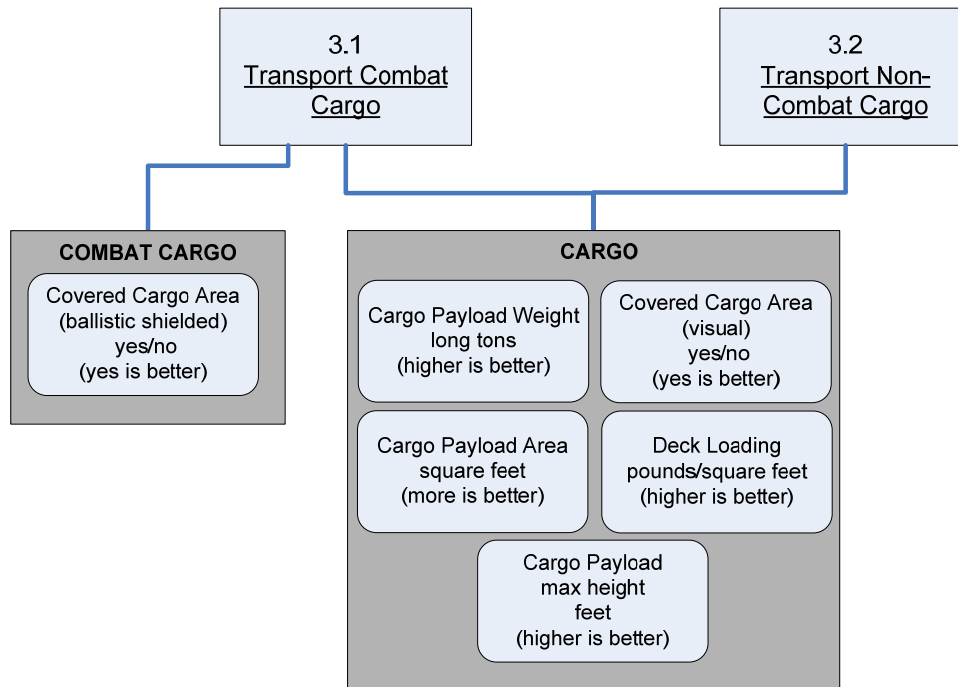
3.1
Transport Combat Cargo

3.2
Transport Non-Combat Cargo

COMBAT CARGO

Covered Cargo Area (ballistic shielded) yes/no (yes is better)

CARGO

Cargo Payload Weight long tons (higher is better)

Covered Cargo Area (visual) yes/no (yes is better)

Cargo Payload Area square feet (more is better)

Deck Loading pounds/square feet (higher is better)

Cargo Payload max height feet (higher is better)